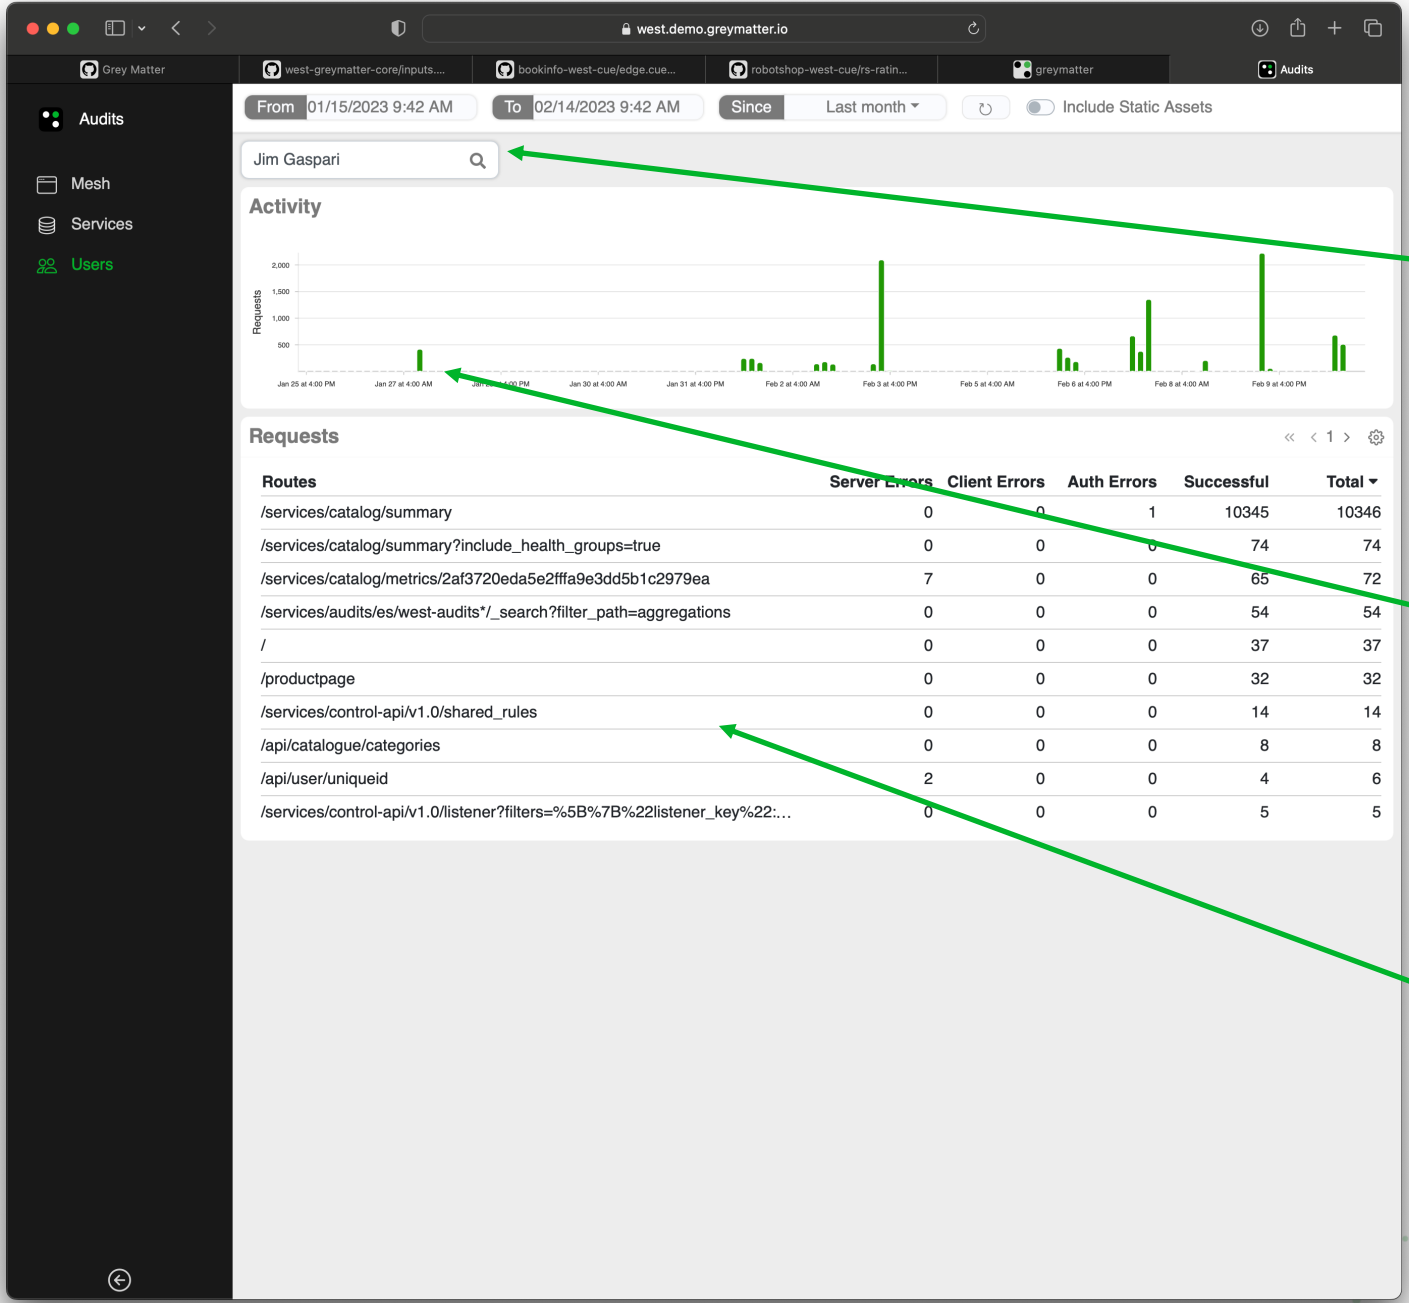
west.demo.greymatter.io

Grey Matter | west-greymatter-core/inputs.... | bookinfo-west-cue/edge.cue... | robotshop-west-cue/rs-ratin... | greymatter | Audits

Audits

Mesh
Services
Users

From 01/15/2023 9:42 AM  To 02/14/2023 9:42 AM  Since  Last month  Include Static Assets

Jim Gaspari

Activity

2,000
1,500
1,000
500
Requests

Jan 25 at 4:00 PM  Jan 27 at 4:00 AM  Jan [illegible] PM  Jan 30 at 4:00 AM  Jan 31 at 4:00 PM  Feb 2 at 4:00 AM  Feb 3 at 4:00 PM  Feb 5 at 4:00 AM  Feb 6 at 4:00 PM  Feb 8 at 4:00 AM  Feb 9 at 4:00 PM

Requests

« ‹ 1 ›

| Routes | Server Errors | Client Errors | Auth Errors | Successful | Total |
|---|---|---|---|---|---|
| /services/catalog/summary | 0 | 0 | 1 | 10345 | 10346 |
| /services/catalog/summary?include_health_groups=true | 0 | 0 | 0 | 74 | 74 |
| /services/catalog/metrics/2af3720eda5e2fffa9e3dd5b1c2979ea | 7 | 0 | 0 | 65 | 72 |
| /services/audits/es/west-audits*/_search?filter_path=aggregations | 0 | 0 | 0 | 54 | 54 |
| / | 0 | 0 | 0 | 37 | 37 |
| /productpage | 0 | 0 | 0 | 32 | 32 |
| /services/control-api/v1.0/shared_rules | 0 | 0 | 0 | 14 | 14 |
| /api/catalogue/categories | 0 | 0 | 0 | 8 | 8 |
| /api/user/uniqueid | 2 | 0 | 0 | 4 | 6 |
| /services/control-api/v1.0/listener?filters=%5B%7B%22listener_key%22:... | 0 | 0 | 0 | 5 | 5 |